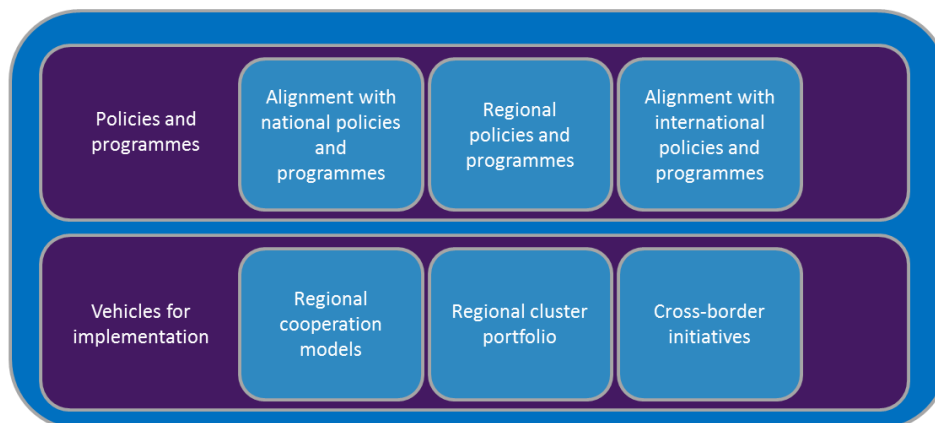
Policies and programmes

Alignment with national policies and programmes

Regional policies and programmes

Alignment with international policies and programmes

Vehicles for implementation

Regional cooperation models

Regional cluster portfolio

Cross-border initiatives